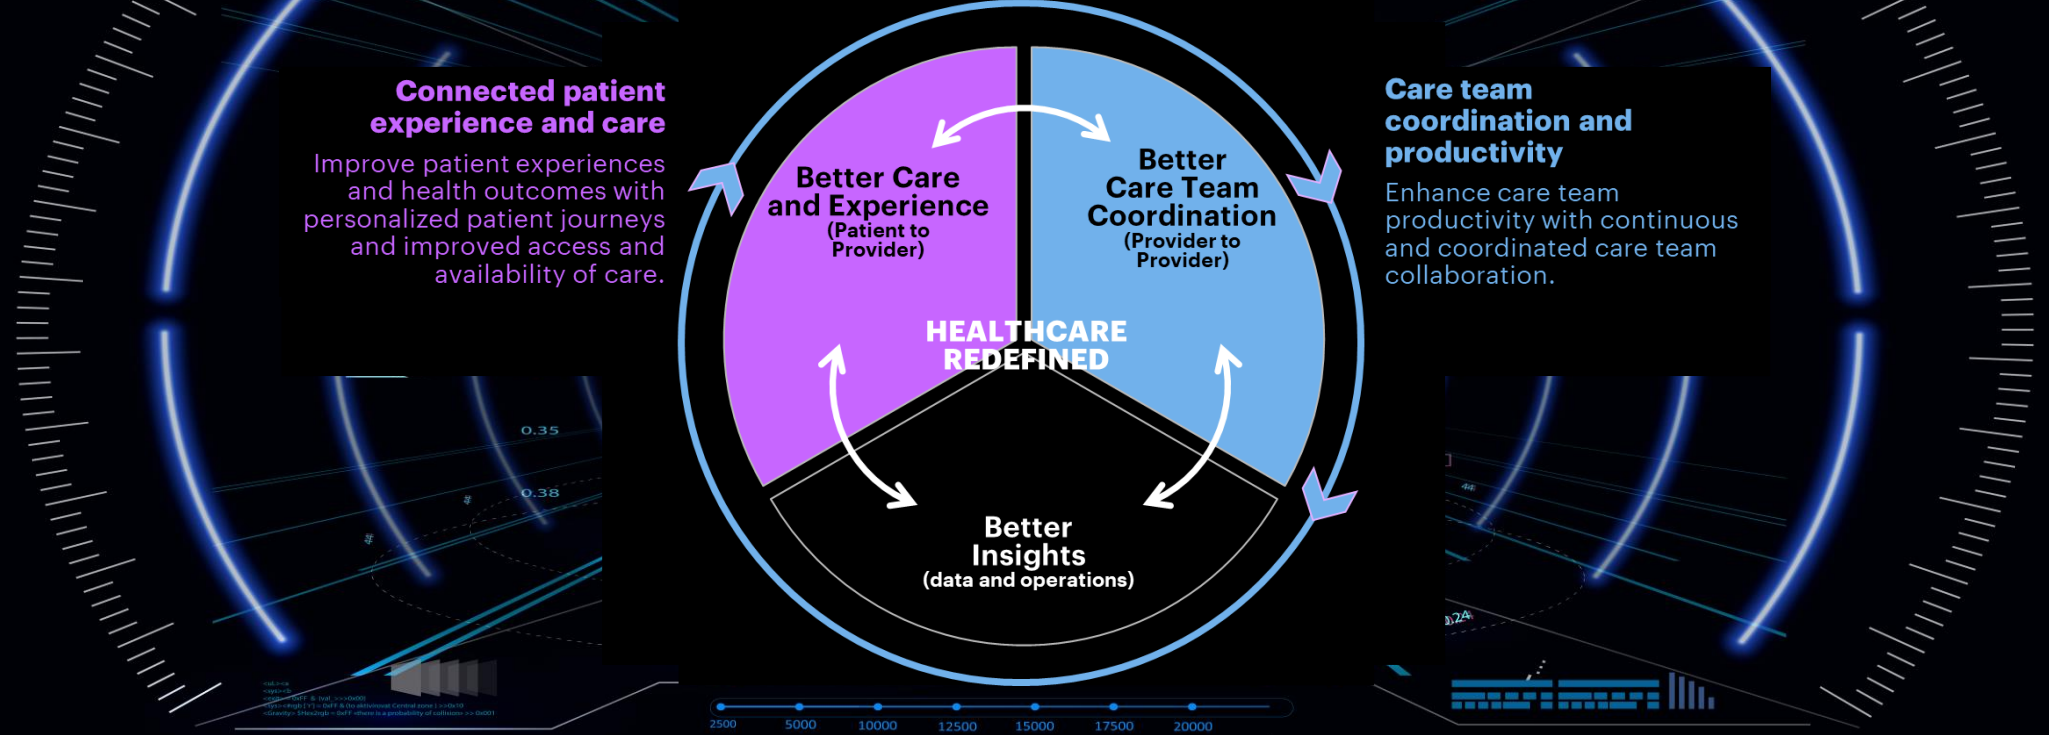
Connected patient experience and care

Improve patient experiences and health outcomes with personalized patient journeys and improved access and availability of care.

Better Care and Experience
(Patient to Provider)

Better Care Team Coordination
(Provider to Provider)

HEALTHCARE REDEFINED

Better Insights
(data and operations)

Care team coordination and productivity

Enhance care team productivity with continuous and coordinated care team collaboration.

0.35
0.38

2500 5000 10000 12500 15000 17500 20000